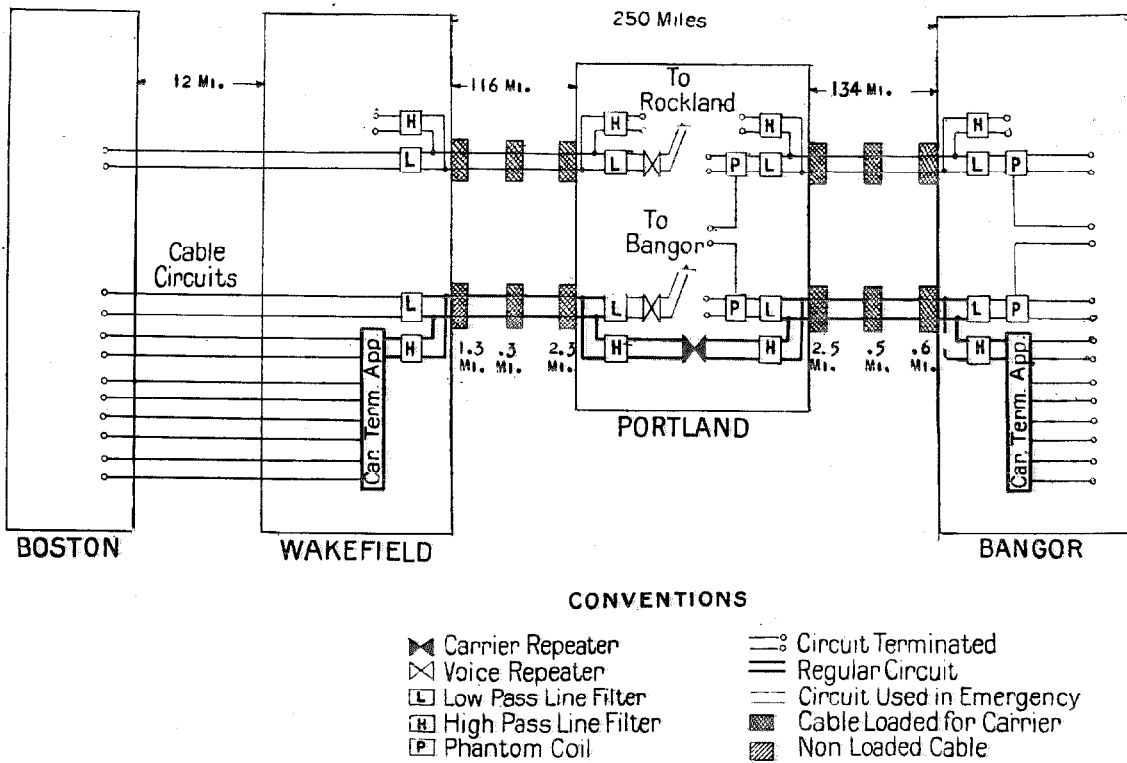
250 Miles

12 MI.

116 MI.

134 MI.

To Rockland

To Bangor

Cable Circuits

H
L
H
L
P
L
H
L
P

L
H
L
H
H
P
L
L
P
H

Car. Term. App.

Car. Term. App.

1.3 MI.

.3 MI.

2.3 MI.

2.5 MI.

.5 MI.

.6 MI.

BOSTON

WAKEFIELD

PORTLAND

BANGOR

CONVENTIONS

Carrier Repeater
Voice Repeater
L Low Pass Line Filter
H High Pass Line Filter
P Phantom Coil

Circuit Terminated
Regular Circuit
Circuit Used in Emergency
Cable Loaded for Carrier
Non Loaded Cable